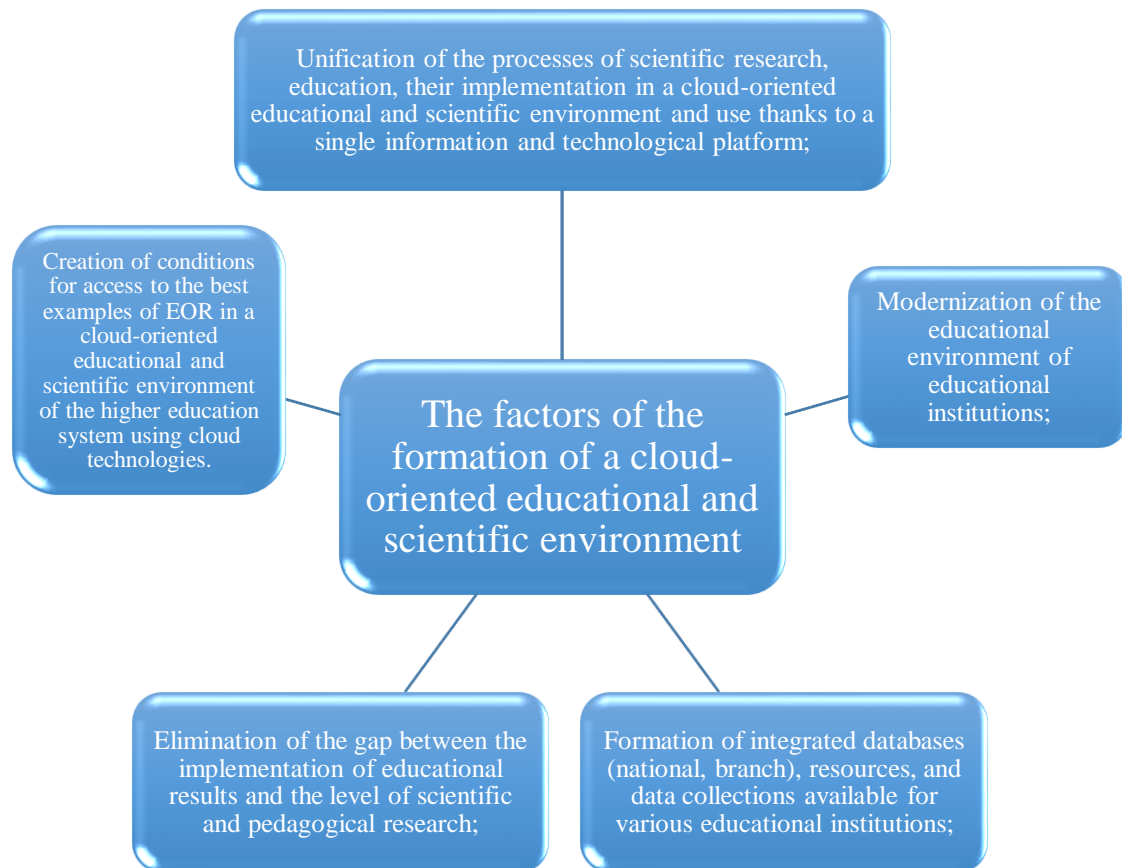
Unification of the processes of scientific research, education, their implementation in a cloud-oriented educational and scientific environment and use thanks to a single information and technological platform;

Creation of conditions for access to the best examples of EOR in a cloud-oriented educational and scientific environment of the higher education system using cloud technologies.

The factors of the formation of a cloud-oriented educational and scientific environment

Modernization of the educational environment of educational institutions;

Elimination of the gap between the implementation of educational results and the level of scientific and pedagogical research;

Formation of integrated databases (national, branch), resources, and data collections available for various educational institutions;